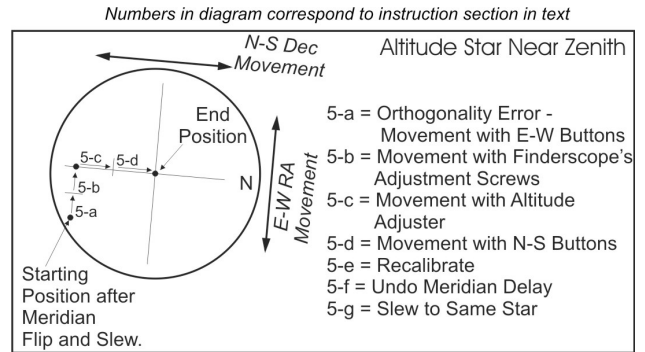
Numbers in diagram correspond to instruction section in text

N-S Dec Movement

Altitude Star Near Zenith

End Position

5-c

5-d

5-b

5-a

N

E-W RA Movement

Starting Position after Meridian Flip and Slew.

5-a = Orthogonality Error - Movement with E-W Buttons
5-b = Movement with Finderscope's Adjustment Screws
5-c = Movement with Altitude Adjuster
5-d = Movement with N-S Buttons
5-e = Recalibrate
5-f = Undo Meridian Delay
5-g = Slew to Same Star